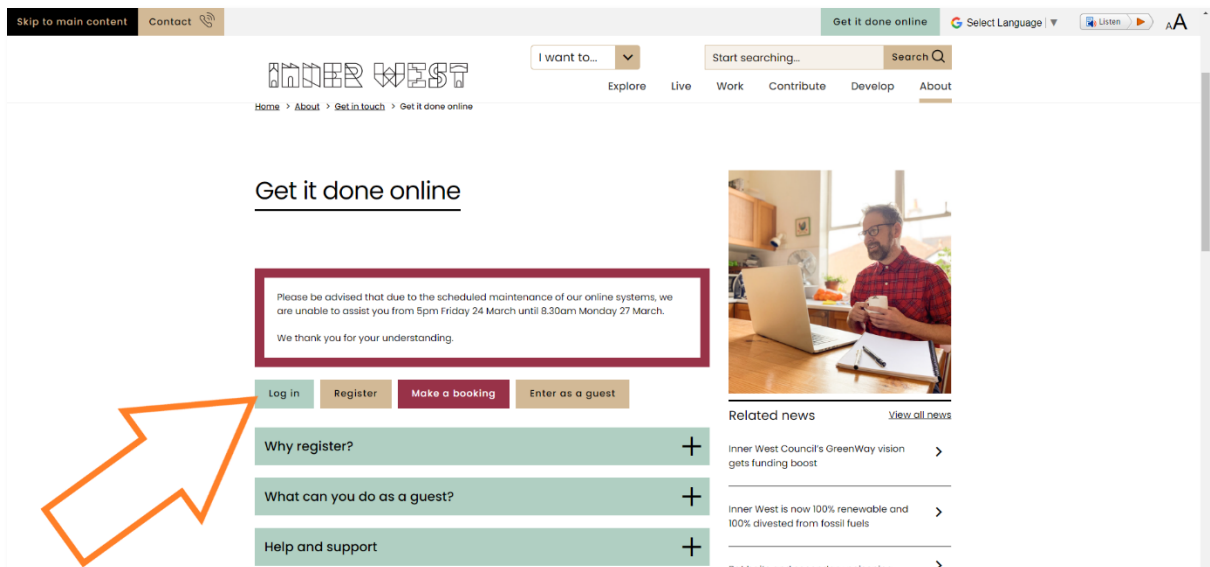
Skip to main content Contact

Get it done online Select Language ▼ Listen AA

INNER WEST

I want to... Start searching... Search

Explore Live Work Contribute Develop About

Home > About > Get in touch > Get it done online

Get it done online

Please be advised that due to the scheduled maintenance of our online systems, we are unable to assist you from 5pm Friday 24 March until 8.30am Monday 27 March.

We thank you for your understanding.

Log in Register Make a booking Enter as a guest

Why register? +

What can you do as a guest? +

Help and support +

Related news View all news

Inner West Council's GreenWay vision gets funding boost

Inner West is now 100% renewable and 100% divested from fossil fuels

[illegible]